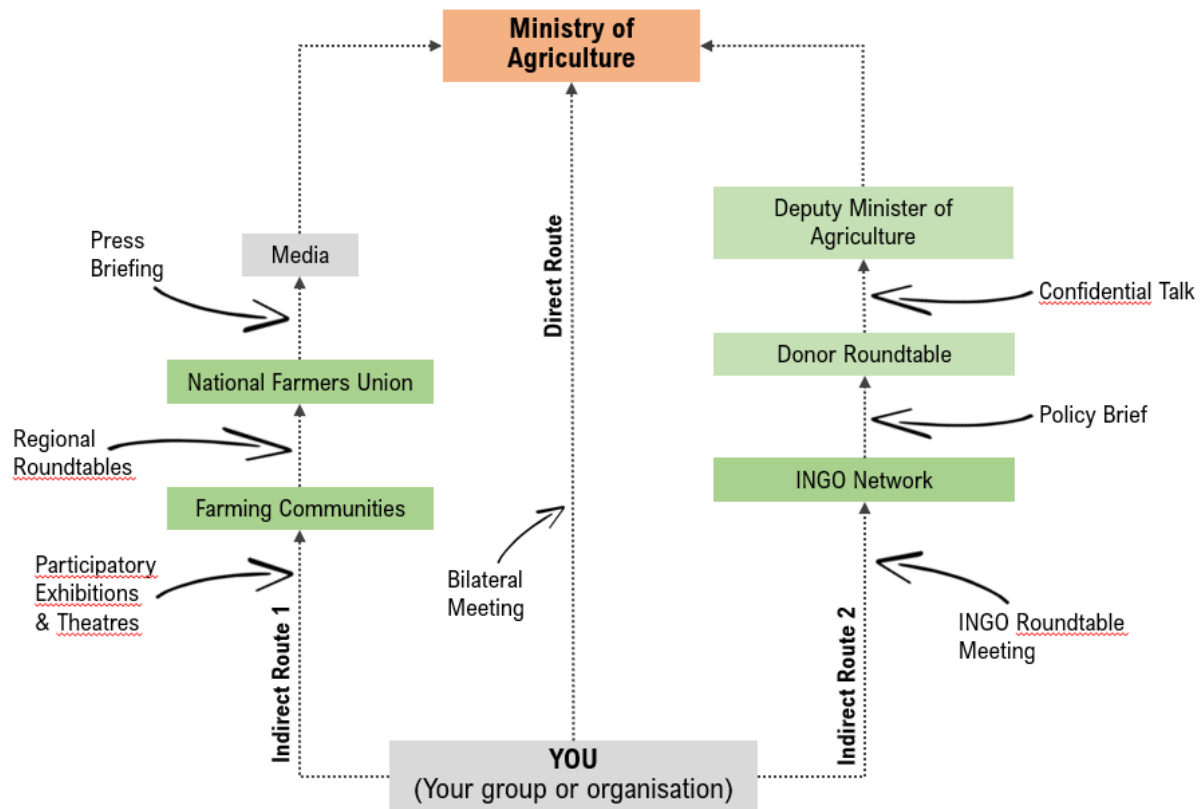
Ministry of Agriculture

Press Briefing

Media

National Farmers Union

Regional Roundtables

Farming Communities

Participatory Exhibitions & Theatres

Indirect Route 1

Direct Route

Bilateral Meeting

Deputy Minister of Agriculture

Confidential Talk

Donor Roundtable

Policy Brief

INGO Network

INGO Roundtable Meeting

Indirect Route 2

YOU
(Your group or organisation)